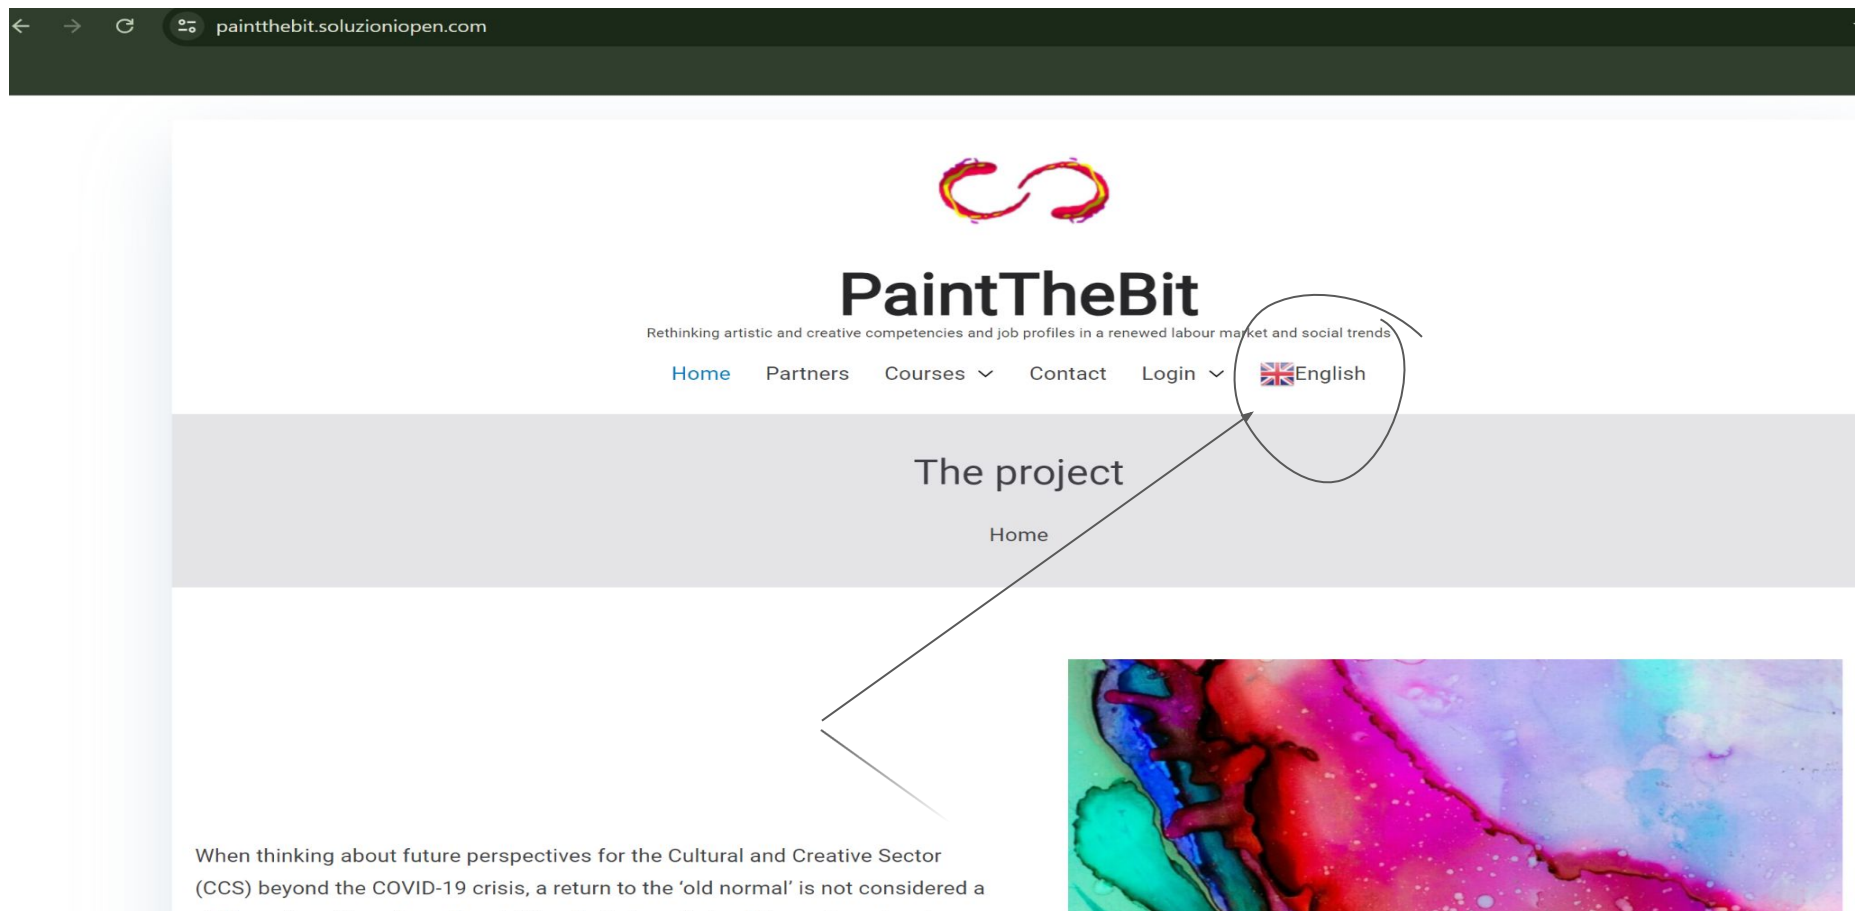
paintthebit.soluzioniopen.com

PaintTheBit

Rethinking artistic and creative competencies and job profiles in a renewed labour market and social trends

Home Partners Courses Contact Login English

The project

Home

When thinking about future perspectives for the Cultural and Creative Sector (CCS) beyond the COVID-19 crisis, a return to the 'old normal' is not considered a